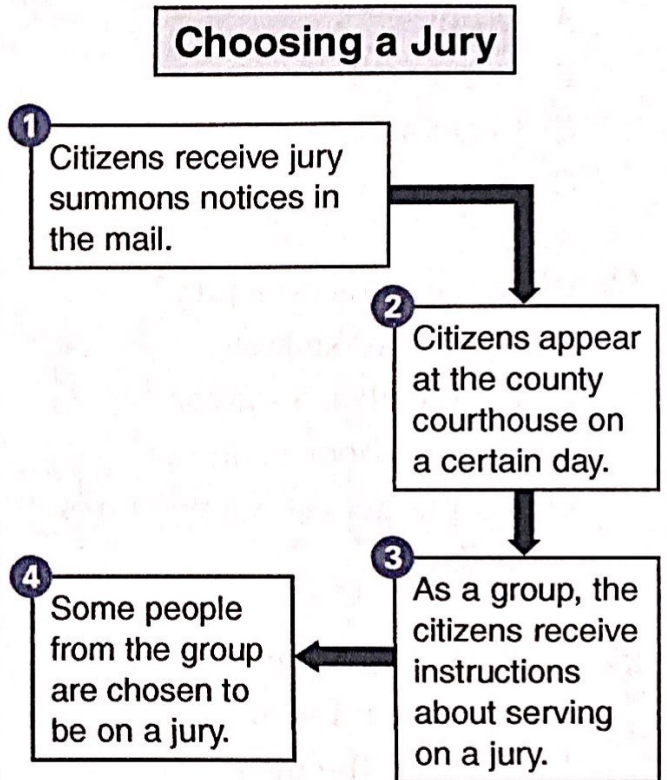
Choosing a Jury

1
Citizens receive jury summons notices in the mail.

2
Citizens appear at the county courthouse on a certain day.

3
As a group, the citizens receive instructions about serving on a jury.

4
Some people from the group are chosen to be on a jury.